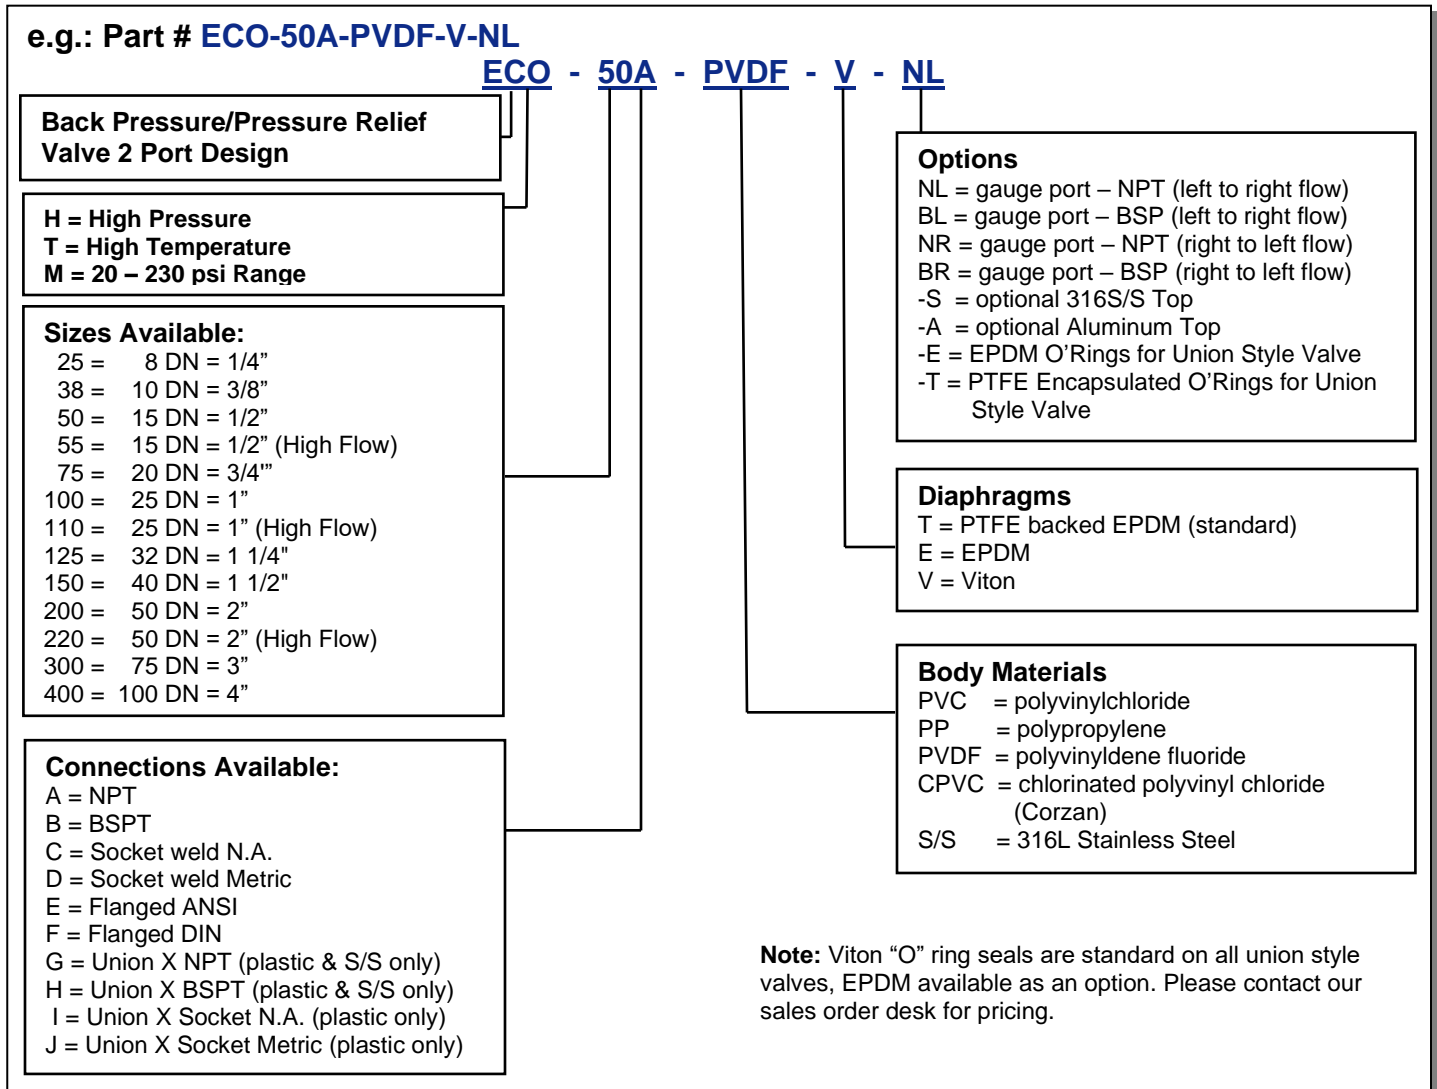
e.g.: Part # ECO-50A-PVDF-V-NL

ECO - 50A - PVDF - V - NL

Back Pressure/Pressure Relief Valve 2 Port Design

H = High Pressure
T = High Temperature
M = 20 – 230 psi Range

Sizes Available:
25 = 8 DN = 1/4”
38 = 10 DN = 3/8”
50 = 15 DN = 1/2”
55 = 15 DN = 1/2” (High Flow)
75 = 20 DN = 3/4’”
100 = 25 DN = 1”
110 = 25 DN = 1” (High Flow)
125 = 32 DN = 1 1/4"
150 = 40 DN = 1 1/2"
200 = 50 DN = 2”
220 = 50 DN = 2” (High Flow)
300 = 75 DN = 3”
400 = 100 DN = 4”

Connections Available:
A = NPT
B = BSPT
C = Socket weld N.A.
D = Socket weld Metric
E = Flanged ANSI
F = Flanged DIN
G = Union X NPT (plastic & S/S only)
H = Union X BSPT (plastic & S/S only)
I = Union X Socket N.A. (plastic only)
J = Union X Socket Metric (plastic only)

Options
NL = gauge port – NPT (left to right flow)
BL = gauge port – BSP (left to right flow)
NR = gauge port – NPT (right to left flow)
BR = gauge port – BSP (right to left flow)
-S = optional 316S/S Top
-A = optional Aluminum Top
-E = EPDM O’Rings for Union Style Valve
-T = PTFE Encapsulated O’Rings for Union Style Valve

Diaphragms
T = PTFE backed EPDM (standard)
E = EPDM
V = Viton

Body Materials
PVC = polyvinylchloride
PP = polypropylene
PVDF = polyvinyldene fluoride
CPVC = chlorinated polyvinyl chloride (Corzan)
S/S = 316L Stainless Steel

Note: Viton “O” ring seals are standard on all union style valves, EPDM available as an option. Please contact our sales order desk for pricing.